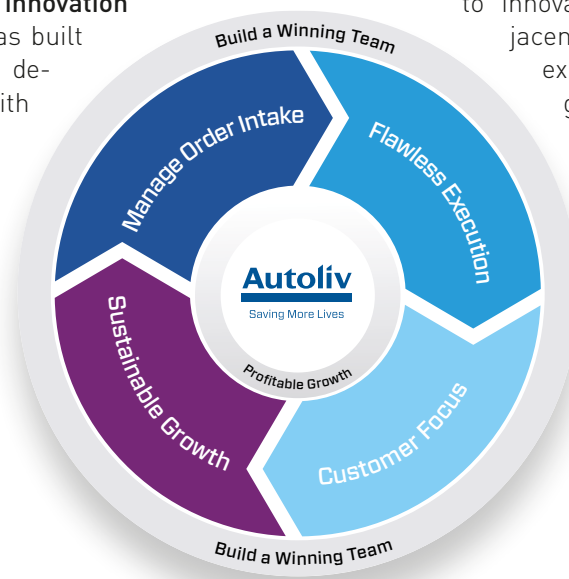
Innovation
as built
de-
ith

to innova
jacen
ex
g

Build a Winning Team

Manage Order Intake

Flawless Execution

Autoliv
Saving More Lives

Profitable Growth

Sustainable Growth

Customer Focus

Build a Winning Team